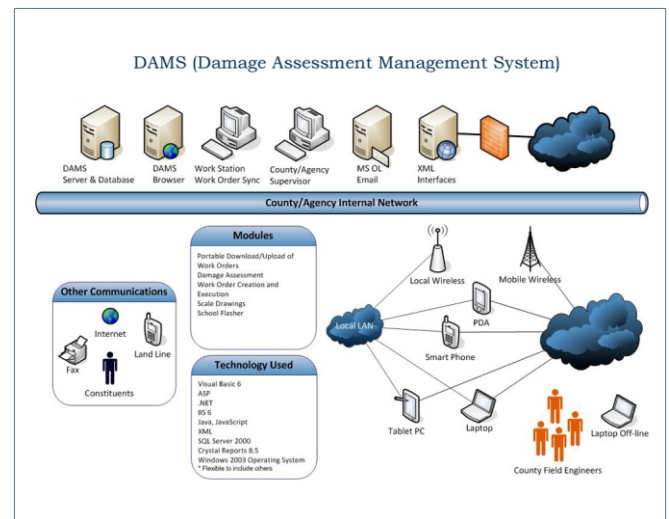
DAMS (Damage Assessment Management System)

DAMS Server & Database

DAMS Browser

Work Station Work Order Sync

County/Agency Supervisor

MS OL Email

XML Interfaces

County/Agency Internal Network

Modules

Portable Download/Upload of Work Orders
Damage Assessment
Work Order Creation and Execution
Scale Drawings
School Flasher

Other Communications

Internet

Fax

Land Line

Constituents

Technology Used

Visual Basic 6
ASP
.NET
IIS 6
Java, JavaScript
XML
SQL Server 2000
Crystal Reports 8.5
Windows 2003 Operating System
* Flexible to include others

Local Wireless

Mobile Wireless

Local LAN

PDA

Smart Phone

Tablet PC

Laptop

Laptop Off-line

County Field Engineers